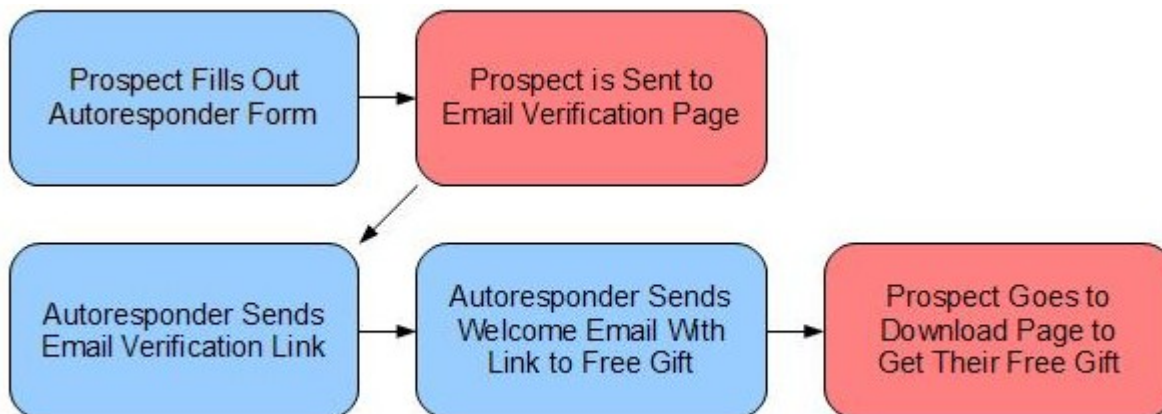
Prospect Fills Out Autoresponder Form

Prospect is Sent to Email Verification Page

Autoresponder Sends Email Verification Link

Autoresponder Sends Welcome Email With Link to Free Gift

Prospect Goes to Download Page to Get Their Free Gift